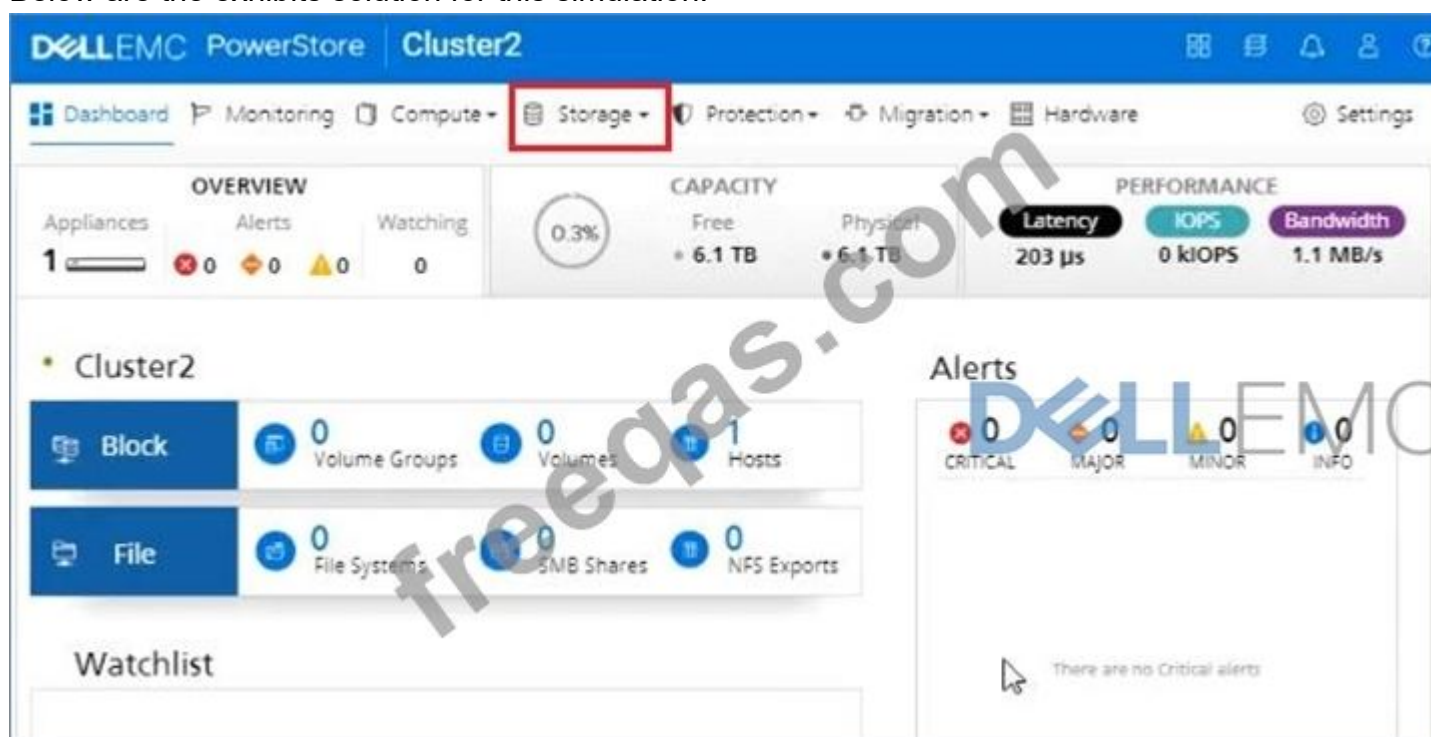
Below are the exhibits solution for this simulation.

DELLEMC PowerStore Cluster2

Dashboard Monitoring Compute Storage Protection Migration Hardware Settings

OVERVIEW
Appliances 1
Alerts 0 0 0
Watching 0

CAPACITY
0.3%
Free 6.1 TB
Physical 6.1 TB

PERFORMANCE
Latency 203 µs
IOPS 0 kIOPS
Bandwidth 1.1 MB/s

Cluster2

Block
0 Volume Groups
0 Volumes
1 Hosts

File
0 File Systems
0 SMB Shares
0 NFS Exports

Watchlist

Alerts
0 CRITICAL
0 MAJOR
0 MINOR
0 INFO

There are no Critical alerts

freeqas.com

DELLEMC